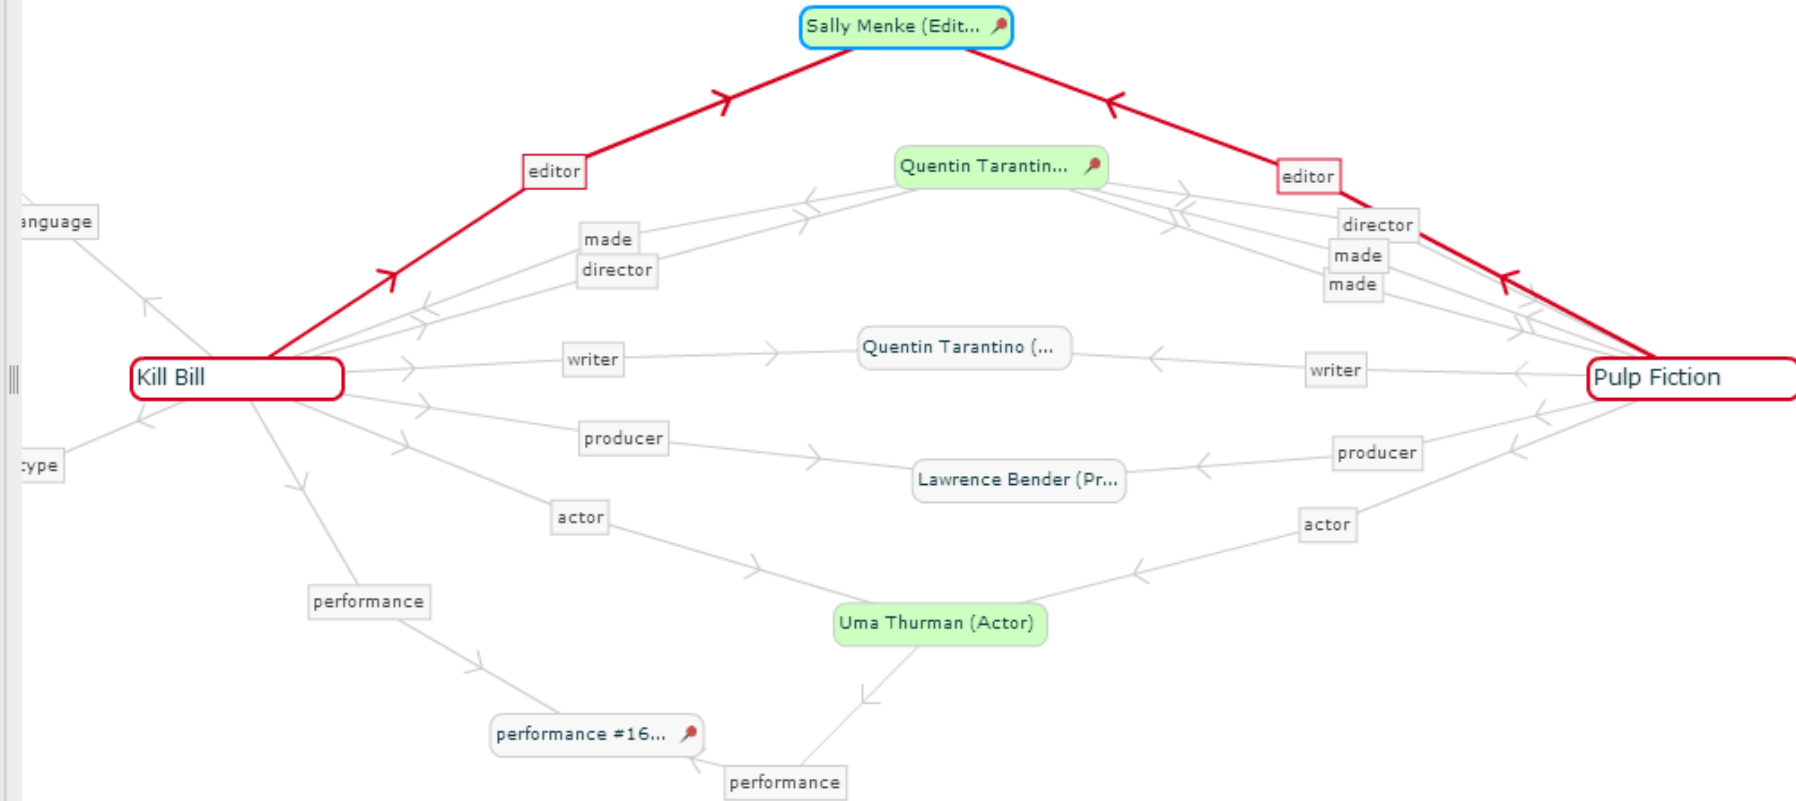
Sally Menke (Edit...

editor

Quentin Tarantin...

editor

anguage

made

director

director

made

made

Kill Bill

writer

Quentin Tarantino (...

writer

Pulp Fiction

type

producer

Lawrence Bender (Pr...

producer

actor

actor

performance

Uma Thurman (Actor)

performance #16...

performance